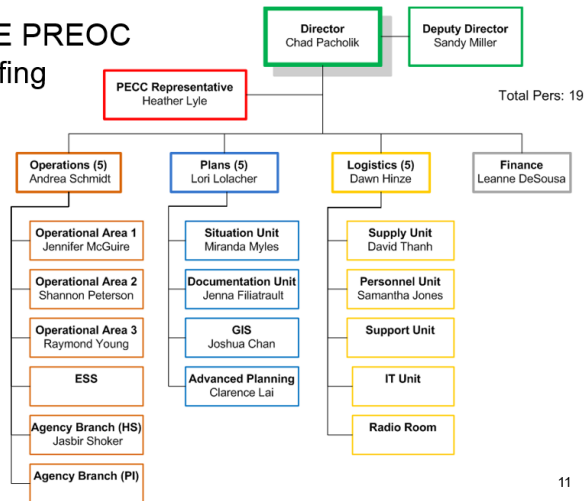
E PREOC
fing

Director
Chad Pacholik

Deputy Director
Sandy Miller

PECC Representative
Heather Lyle

Total Pers: 19

Operations (5)
Andrea Schmidt

Plans (5)
Lori Lolacher

Logistics (5)
Dawn Hinze

Finance
Leanne DeSousa

Operational Area 1
Jennifer McGuire

Operational Area 2
Shannon Peterson

Operational Area 3
Raymond Young

ESS

Agency Branch (HS)
Jasbir Shoker

Agency Branch (PI)

Situation Unit
Miranda Myles

Documentation Unit
Jenna Filiatrault

GIS
Joshua Chan

Advanced Planning
Clarence Lai

Supply Unit
David Thanh

Personnel Unit
Samantha Jones

Support Unit

IT Unit

Radio Room

11